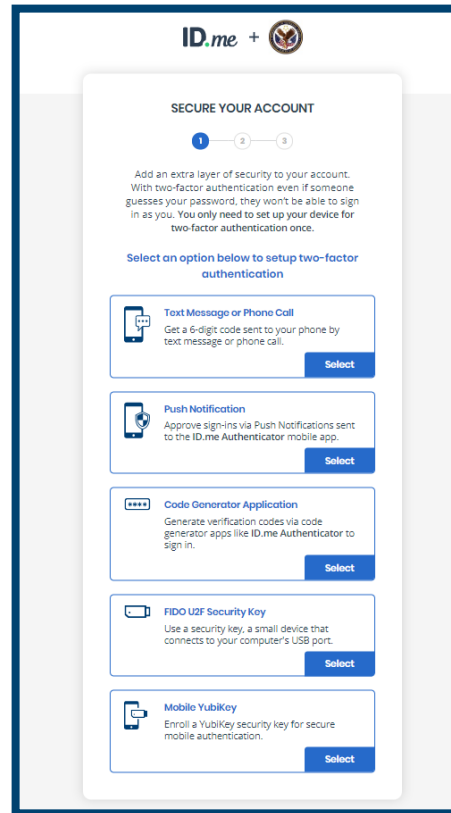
ID.me +

SECURE YOUR ACCOUNT

1 2 3

Add an extra layer of security to your account. With two-factor authentication even if someone guesses your password, they won't be able to sign in as you. You only need to set up your device for two-factor authentication once.

Select an option below to setup two-factor authentication

Text Message or Phone Call
Get a 6-digit code sent to your phone by text message or phone call.
Select

Push Notification
Approve sign-ins via Push Notifications sent to the ID.me Authenticator mobile app.
Select

Code Generator Application
Generate verification codes via code generator apps like ID.me Authenticator to sign in.
Select

FIDO U2F Security Key
Use a security key, a small device that connects to your computer's USB port.
Select

Mobile YubiKey
Enroll a YubiKey security key for secure mobile authentication.
Select